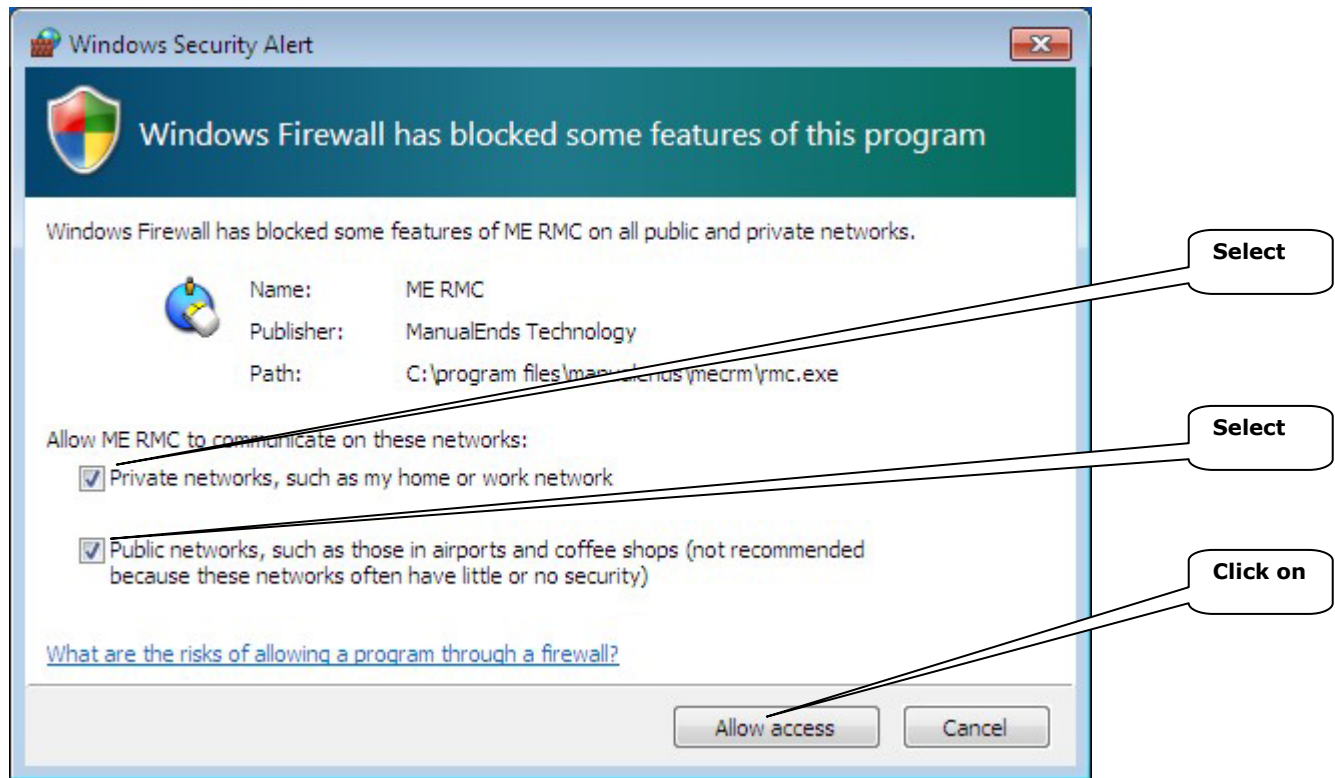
Windows Security Alert

Windows Firewall has blocked some features of this program

Windows Firewall has blocked some features of ME RMC on all public and private networks.

Name: ME RMC

Publisher: ManualEnds Technology

Path: C:\program files\manualends\mecrm\rmc.exe

Allow ME RMC to communicate on these networks:

Private networks, such as my home or work network

Public networks, such as those in airports and coffee shops (not recommended because these networks often have little or no security)

What are the risks of allowing a program through a firewall?

Allow access

Cancel

Select

Select

Click on